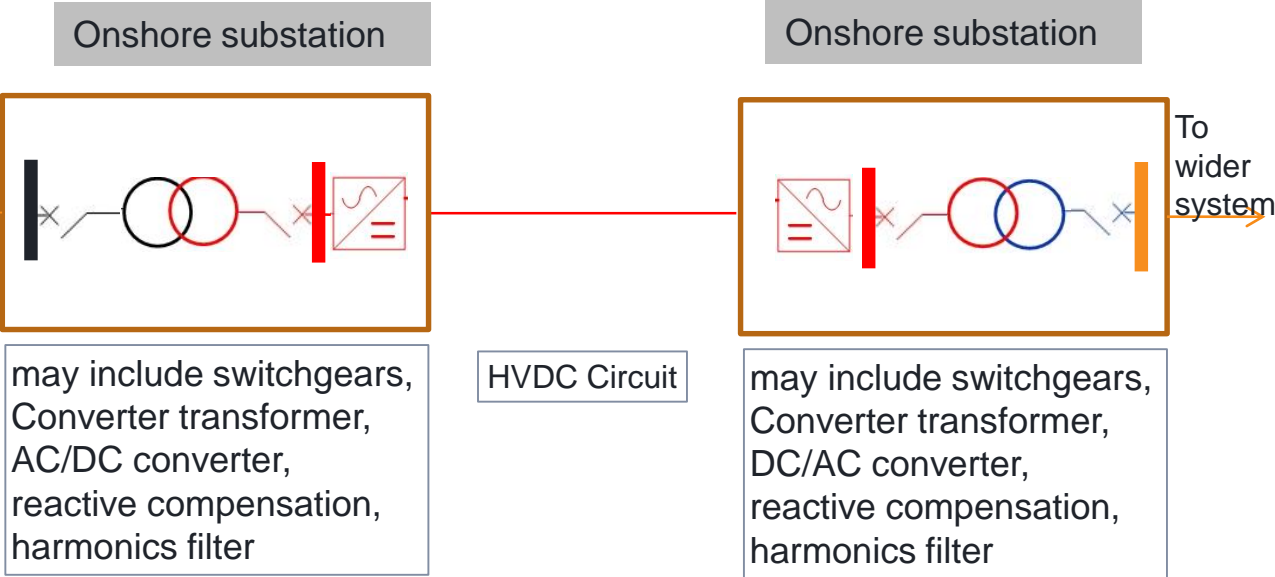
Onshore substation

Onshore substation

To wider system

may include switchgears, Converter transformer, AC/DC converter, reactive compensation, harmonics filter

HVDC Circuit

may include switchgears, Converter transformer, DC/AC converter, reactive compensation, harmonics filter